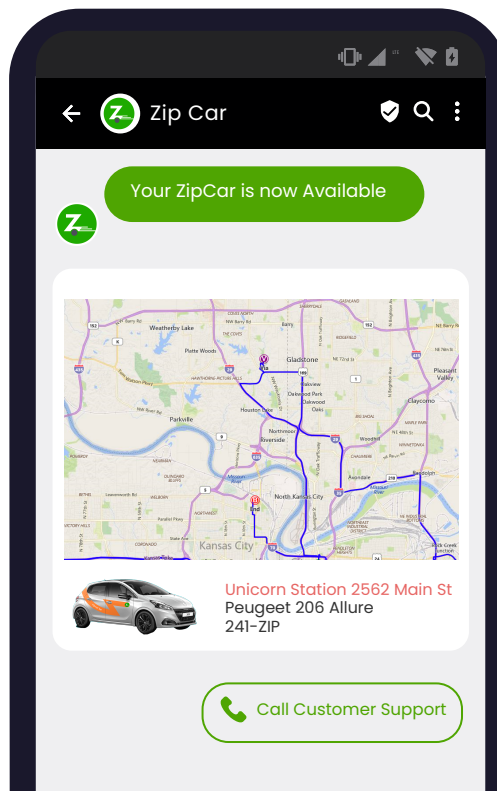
Zip Car

Your ZipCar is now Available

Weatherby Lake
Platte Woods
Gladstone
Parkville
Houston Lake
Riverside
Northmoor
Oakwood Park
Claycomo
Pleasant Valley
North Kansas City
Kansas City
Sugar Creek

Unicorn Station 2562 Main St
Peugeet 206 Allure
241-ZIP

Call Customer Support